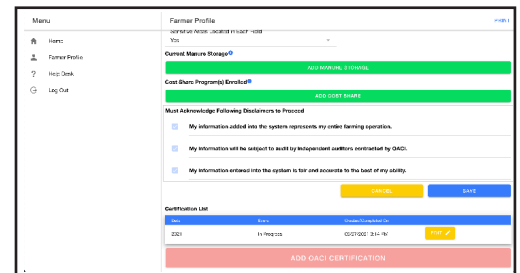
Menu

Home

Farmer Profile

Help Desk

Log Out

Farmer Profile

PRINT

Sensitive Areas Located in Each Field

Yes

Current Manure Storage

ADD MANURE STORAGE

Cost Share Program(s) Enrolled

ADD COST SHARE

Must Acknowledge Following Disclaimers to Proceed

My information added into the system represents my entire farming operation.

My information will be subject to audit by independent auditors contracted by OACI.

My information entered into the system is fair and accurate to the best of my ability.

CANCEL

SAVE

Certification List

| Date | Status | Modified/Completed On | |
|---|---|---|---|
| 2024 | In Progress | 05/07/2024 3:14 PM | EDIT |

ADD OACI CERTIFICATION